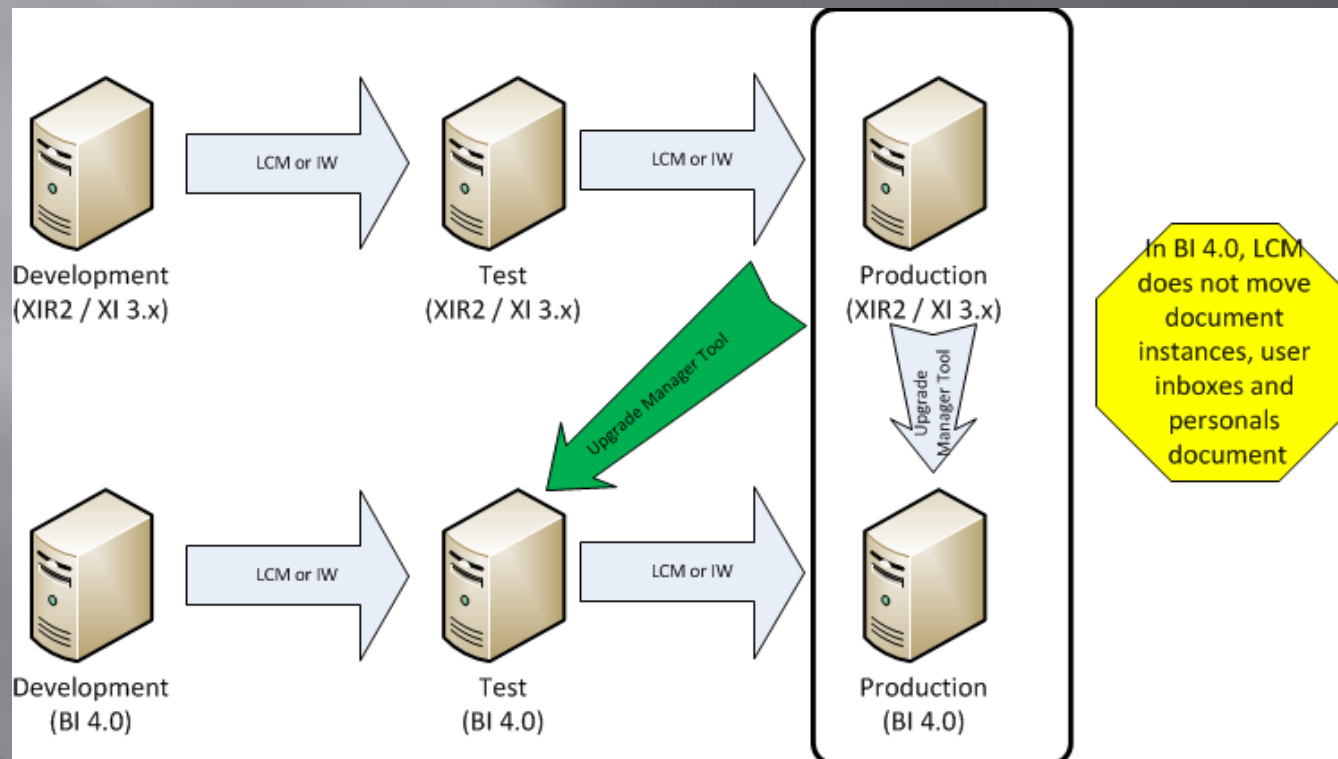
LCM or IW

LCM or IW

Development
(XIR2 / XI 3.x)

Test
(XIR2 / XI 3.x)

Production
(XIR2 / XI 3.x)

Upgrade Manager Tool

Upgrade Manager Tool

In BI 4.0, LCM does not move document instances, user inboxes and personals document

LCM or IW

LCM or IW

Development
(BI 4.0)

Test
(BI 4.0)

Production
(BI 4.0)